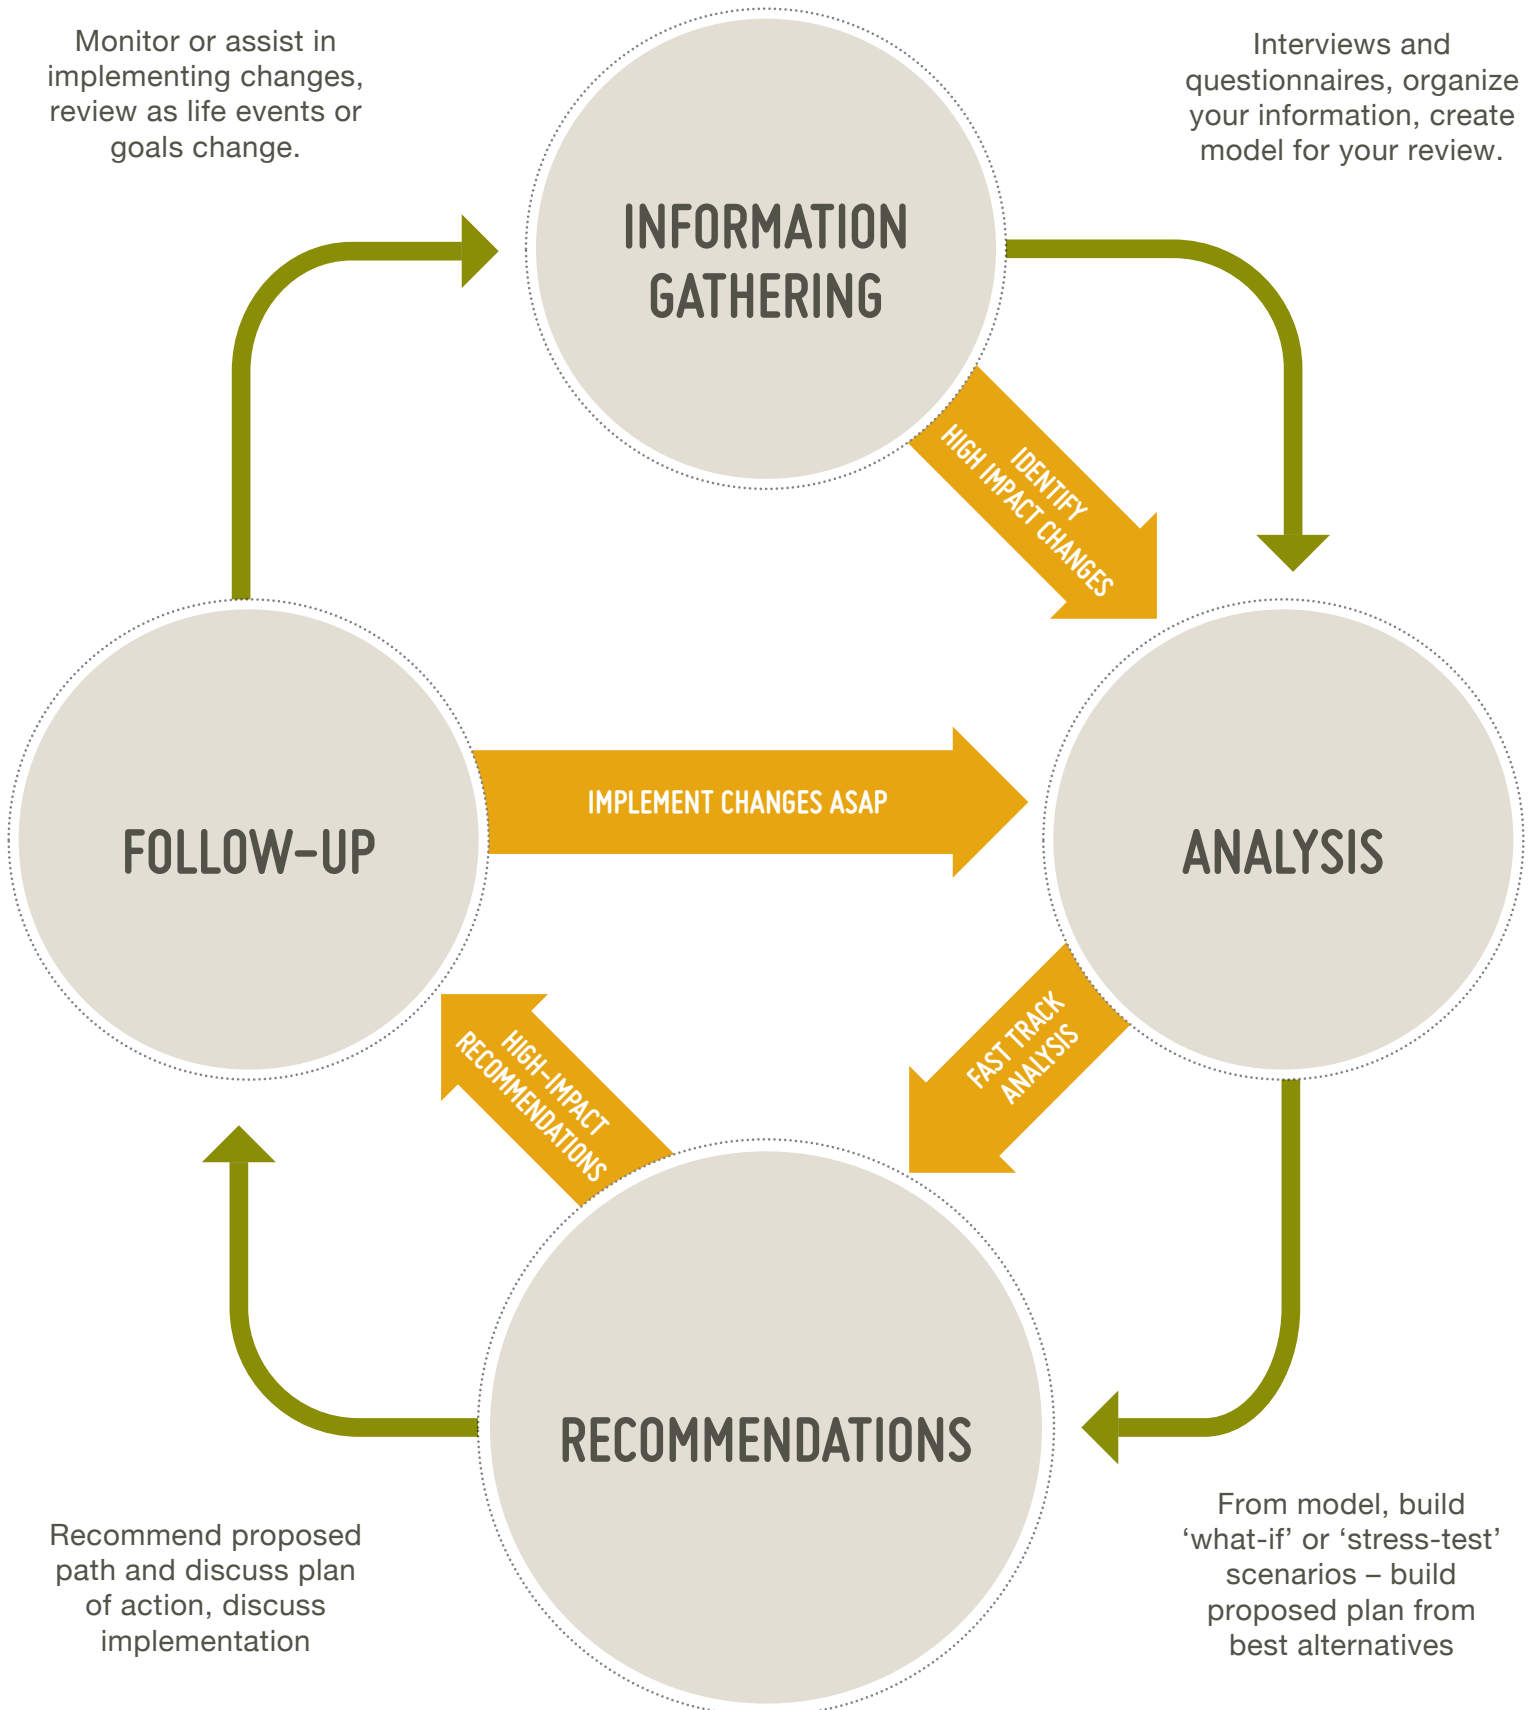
Monitor or assist in implementing changes, review as life events or goals change.

INFORMATION GATHERING

Interviews and questionnaires, organize your information, create model for your review.

IDENTIFY HIGH IMPACT CHANGES

FOLLOW-UP

IMPLEMENT CHANGES ASAP

ANALYSIS

FAST TRACK ANALYSIS

HIGH-IMPACT RECOMMENDATIONS

RECOMMENDATIONS

Recommend proposed path and discuss plan of action, discuss implementation

From model, build ‘what-if’ or ‘stress-test’ scenarios – build proposed plan from best alternatives